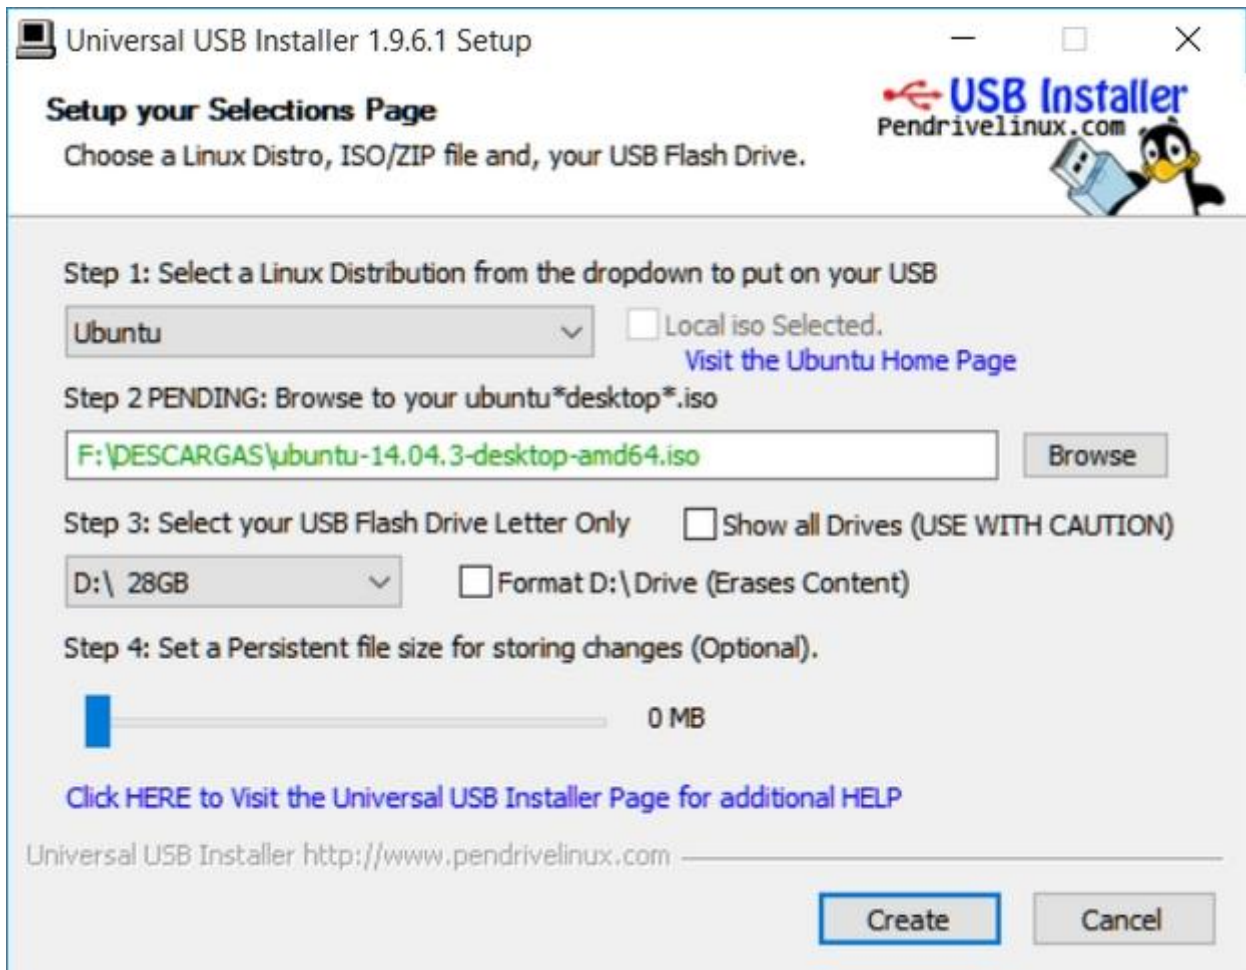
Universal USB Installer 1.9.6.1 Setup

Setup your Selections Page
Choose a Linux Distro, ISO/ZIP file and, your USB Flash Drive.

USB Installer
Pendrivelinux.com

Step 1: Select a Linux Distribution from the dropdown to put on your USB

Ubuntu

Local iso Selected.

Visit the Ubuntu Home Page

Step 2 PENDING: Browse to your ubuntu*desktop*.iso

F:\DESCARGAS\ubuntu-14.04.3-desktop-amd64.iso

Browse

Step 3: Select your USB Flash Drive Letter Only

Show all Drives (USE WITH CAUTION)

D:\ 28GB

Format D:\Drive (Erases Content)

Step 4: Set a Persistent file size for storing changes (Optional).

0 MB

Click HERE to Visit the Universal USB Installer Page for additional HELP

Universal USB Installer http://www.pendrivelinux.com

Create

Cancel